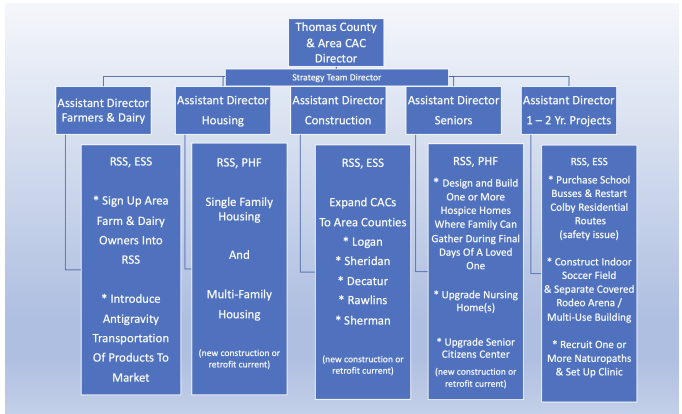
Thomas County & Area CAC Director

Strategy Team Director

Assistant Director Farmers & Dairy

Assistant Director Housing

Assistant Director Construction

Assistant Director Seniors

Assistant Director 1 – 2 Yr. Projects

RSS, ESS

* Sign Up Area Farm & Dairy Owners Into RSS

* Introduce Antigravity Transportation Of Products To Market

RSS, PHF

Single Family Housing

And

Multi-Family Housing

(new construction or retrofit current)

RSS, ESS

Expand CACs To Area Counties

* Logan

* Sheridan

* Decatur

* Rawlins

* Sherman

(new construction or retrofit current)

RSS, PHF

* Design and Build One or More Hospice Homes Where Family Can Gather During Final Days Of A Loved One

* Upgrade Nursing Home(s)

* Upgrade Senior Citizens Center

(new construction or retrofit current)

RSS, ESS

* Purchase School Busses & Restart Colby Residential Routes (safety issue)

* Construct Indoor Soccer Field & Separate Covered Rodeo Arena / Multi-Use Building

* Recruit One or More Naturopaths & Set Up Clinic